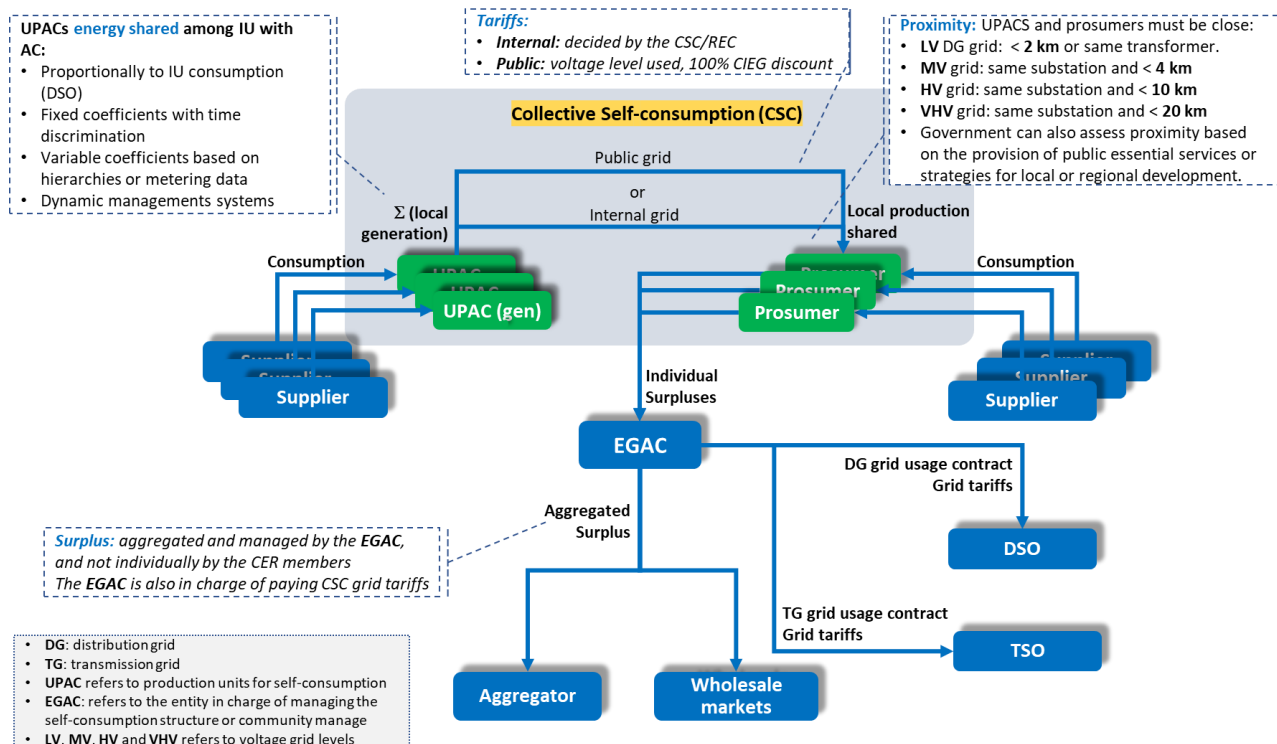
UPACs energy shared among IU with AC:
- Proportionally to IU consumption (DSO)
- Fixed coefficients with time discrimination
- Variable coefficients based on hierarchies or metering data
- Dynamic managements systems

Tariffs:
- Internal: decided by the CSC/REC
- Public: voltage level used, 100% CIEG discount

Proximity: UPACS and prosumers must be close:
- LV DG grid: < 2 km or same transformer.
- MV grid: same substation and < 4 km
- HV grid: same substation and < 10 km
- VHV grid: same substation and < 20 km
- Government can also assess proximity based on the provision of public essential services or strategies for local or regional development.

Collective Self-consumption (CSC)

Public grid
or
Internal grid

Σ (local generation)

Local production shared

Consumption

UPAC
UPAC
UPAC (gen)

Prosumer
Prosumer
Prosumer

Consumption

Supplier
Supplier
Supplier

Supplier
Supplier
Supplier

Individual Surpluses

EGAC

DG grid usage contract
Grid tariffs

Aggregated Surplus

Surplus: aggregated and managed by the EGAC, and not individually by the CER members
The EGAC is also in charge of paying CSC grid tariffs

DSO

TG grid usage contract
Grid tariffs

TSO

Aggregator

Wholesale markets

- DG: distribution grid
- TG: transmission grid
- UPAC refers to production units for self-consumption
- EGAC: refers to the entity in charge of managing the self-consumption structure or community manage
- LV, MV, HV and VHV refers to voltage grid levels